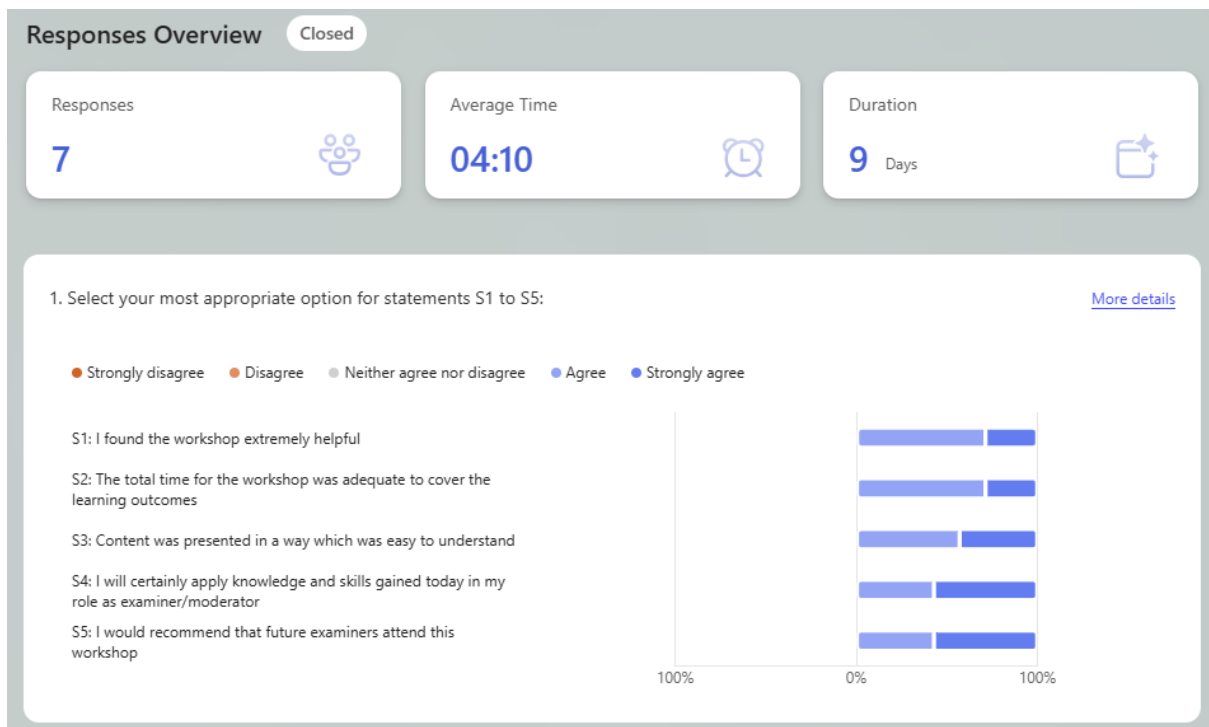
Responses Overview Closed

Responses
7

Average Time
04:10

Duration
9 Days

1. Select your most appropriate option for statements S1 to S5:

More details

Strongly disagree Disagree Neither agree nor disagree Agree Strongly agree

S1: I found the workshop extremely helpful

S2: The total time for the workshop was adequate to cover the learning outcomes

S3: Content was presented in a way which was easy to understand

S4: I will certainly apply knowledge and skills gained today in my role as examiner/moderator

S5: I would recommend that future examiners attend this workshop

100% 0% 100%